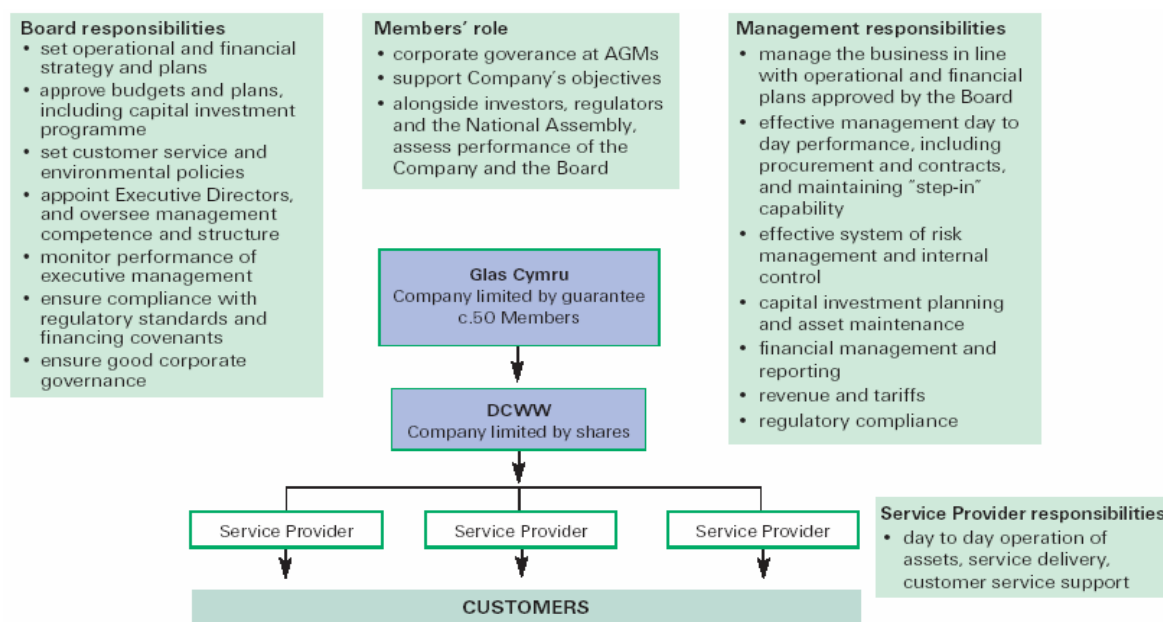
**Board responsibilities**
- set operational and financial strategy and plans
- approve budgets and plans, including capital investment programme
- set customer service and environmental policies
- appoint Executive Directors, and oversee management competence and structure
- monitor performance of executive management
- ensure compliance with regulatory standards and financing covenants
- ensure good corporate governance

**Members' role**
- corporate goverance at AGMs
- support Company's objectives
- alongside investors, regulators and the National Assembly, assess performance of the Company and the Board

**Management responsibilities**
- manage the business in line with operational and financial plans approved by the Board
- effective management day to day performance, including procurement and contracts, and maintaining "step-in" capability
- effective system of risk management and internal control
- capital investment planning and asset maintenance
- financial management and reporting
- revenue and tariffs
- regulatory compliance

Glas Cymru
Company limited by guarantee
c.50 Members

DCWW
Company limited by shares

Service Provider

Service Provider

Service Provider

**Service Provider responsibilities**
- day to day operation of assets, service delivery, customer service support

CUSTOMERS